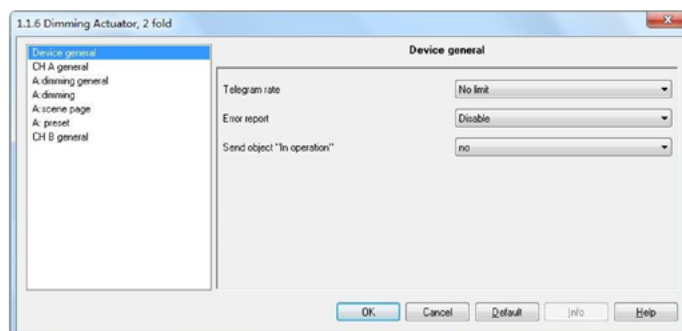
1.1.6 Dimming Actuator, 2 fold

Device general
CH A general
A:dimming general
A:dimming
A:scene page
A: preset
CH B general

Device general

Telegram rate
No limit

Error report
Disable

Send object "In operation"
no

OK
Cancel
Default
Info
Help